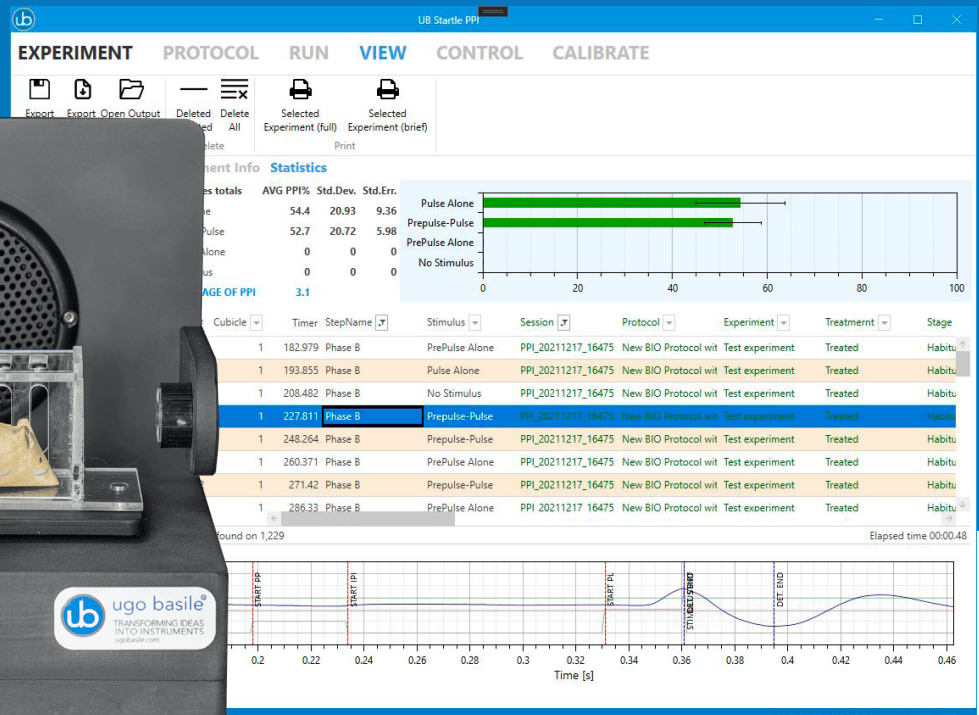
ub UB Startle PPI

EXPERIMENT PROTOCOL RUN VIEW CONTROL CALIBRATE

Export Export Open Output Deleted Delete All Selected Experiment (full) Selected Experiment (brief)

elete Print

ment Info Statistics

| es totals | AVG PPI% | Std.Dev. | Std.Err. |
|---|---|---|---|
| e | 54.4 | 20.93 | 9.36 |
| Pulse | 52.7 | 20.72 | 5.98 |
| Alone | 0 | 0 | 0 |
| us | 0 | 0 | 0 |
| AGE OF PPI | 3.1 | | |

Pulse Alone
Prepulse-Pulse
PrePulse Alone
No Stimulus
0 20 40 60 80 100

| Cubicle | Timer | StepName | Stimulus | Session | Protocol | Experiment | Treatmernt | Stage |
|---|---|---|---|---|---|---|---|---|
| 1 | 182.979 | Phase B | PrePulse Alone | PPI_20211217_16475 | New BIO Protocol wit | Test experiment | Treated | Habitu |
| 1 | 193.855 | Phase B | Pulse Alone | PPI_20211217_16475 | New BIO Protocol wit | Test experiment | Treated | Habitu |
| 1 | 208.482 | Phase B | No Stimulus | PPI_20211217_16475 | New BIO Protocol wit | Test experiment | Treated | Habitu |
| 1 | 227.811 | Phase B | Prepulse-Pulse | PPI_20211217_16475 | New BIO Protocol wit | Test experiment | Treated | Habitu |
| 1 | 248.264 | Phase B | Prepulse-Pulse | PPI_20211217_16475 | New BIO Protocol wit | Test experiment | Treated | Habitu |
| 1 | 260.371 | Phase B | PrePulse Alone | PPI_20211217_16475 | New BIO Protocol wit | Test experiment | Treated | Habitu |
| 1 | 271.42 | Phase B | Prepulse-Pulse | PPI_20211217_16475 | New BIO Protocol wit | Test experiment | Treated | Habitu |
| 1 | 286.33 | Phase B | PrePulse Alone | PPI_20211217_16475 | New BIO Protocol wit | Test experiment | Treated | Habitu |

found on 1,229 Elapsed time 00:00.48

START PP START IPI START PL STIM. DET. START DET. END
0.2 0.22 0.24 0.26 0.28 0.3 0.32 0.34 0.36 0.38 0.4 0.42 0.44 0.46
Time [s]

ub ugo basile®
TRANSFORMING IDEAS INTO INSTRUMENTS
ugobasile.com